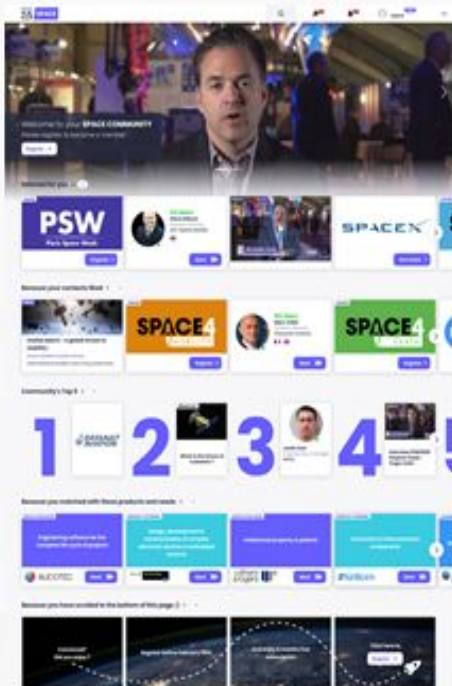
SPACE

Welcome to your SPACE COMMUNITY
Please register to become a member

Register

Selected for you

PSW
Paris Space Week

Register

SPACEX

Because your contacts liked

SPACE 4

SPACE 4

Community's Top 5

1

2

3

4

5

Because you matched with these products and needs

Because you have scrolled to the bottom of this page

Register